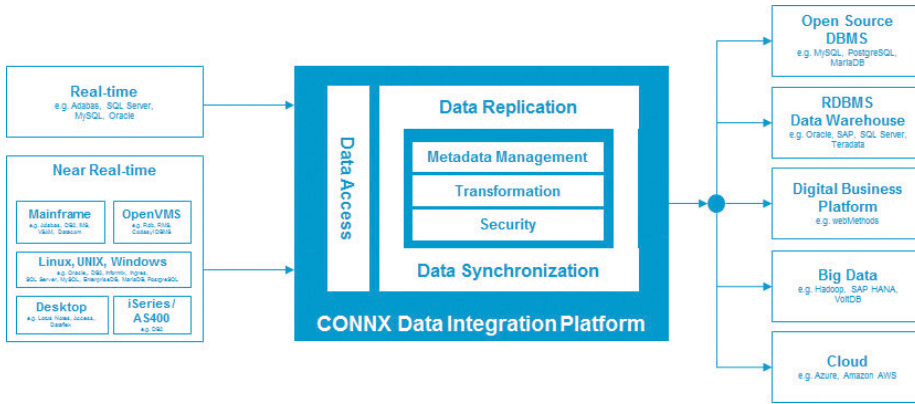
Real-time
e.g. Adabas, SQL Server, MySQL, Oracle

Near Real-time

Mainframe
e.g. Adabas, DB2, IMS, VSAM, Datacom

OpenVMS
e.g. Rdb, RMS, Codasyl DBMS

Linux, UNIX, Windows
e.g. Oracle, DB2, Informix, Ingres, SQL Server, MySQL, SharePlexDB, MariaDB, PostgreSQL

Desktop
e.g. Lotus Notes, Access, Dataflex

iSeries/ AS400
e.g. DB2

Data Access

Data Replication

Metadata Management

Transformation

Security

Data Synchronization

CONNX Data Integration Platform

Open Source DBMS
e.g. MySQL, PostgreSQL, MariaDB

RDBMS Data Warehouse
e.g. Oracle, SAP, SQL Server, Teradata

Digital Business Platform
e.g. webMethods

Big Data
e.g. Hadoop, SAP HANA, VoltDB

Cloud
e.g. Azure, Amazon AWS